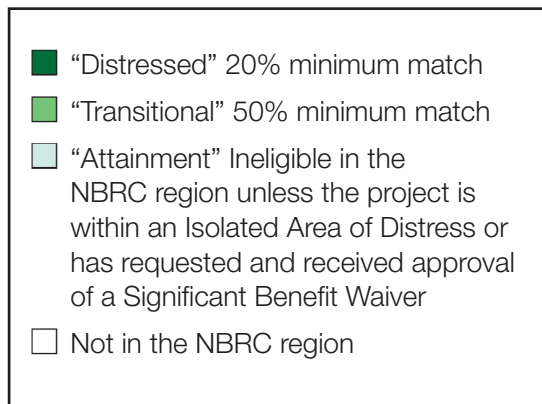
“Distressed” 20% minimum match

“Transitional” 50% minimum match

“Attainment” Ineligible in the NBRC region unless the project is within an Isolated Area of Distress or has requested and received approval of a Significant Benefit Waiver

Not in the NBRC region